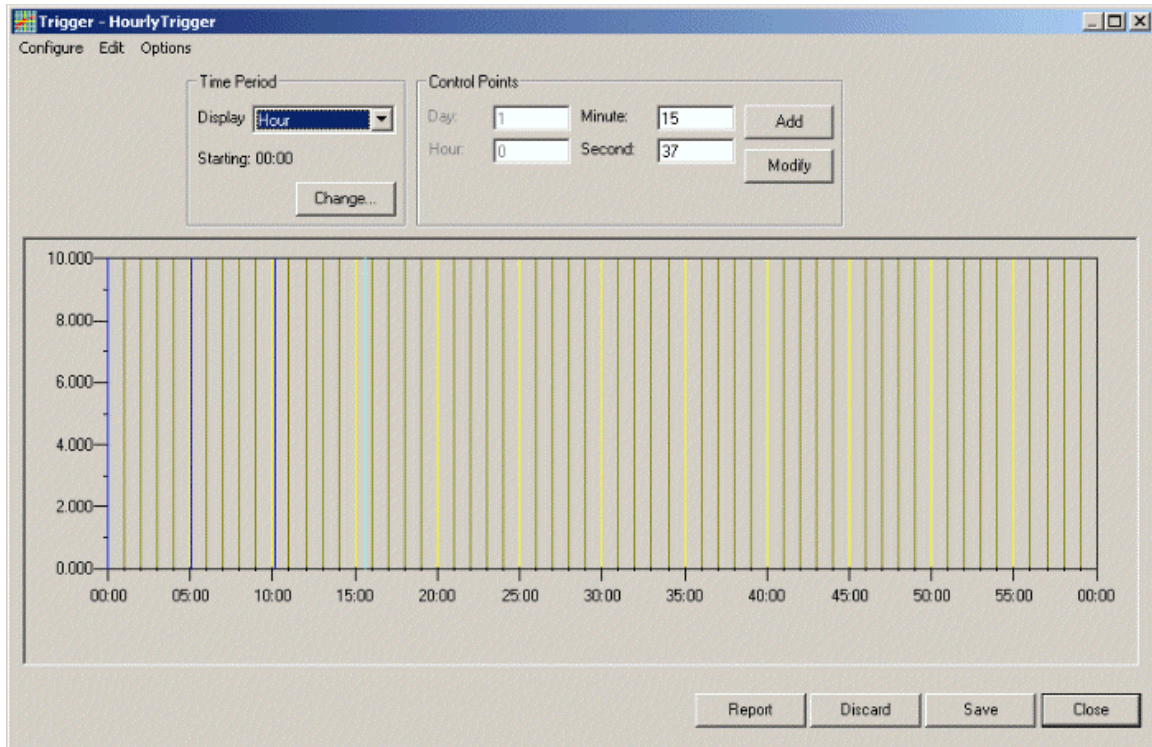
Trigger - HourlyTrigger

Configure Edit Options

Time Period

Display Hour

Starting: 00:00

Change...

Control Points

Day: 1

Hour: 0

Minute: 15

Second: 37

Add

Modify

10.000
8.000
6.000
4.000
2.000
0.000

00:00 05:00 10:00 15:00 20:00 25:00 30:00 35:00 40:00 45:00 50:00 55:00 00:00

Report Discard Save Close